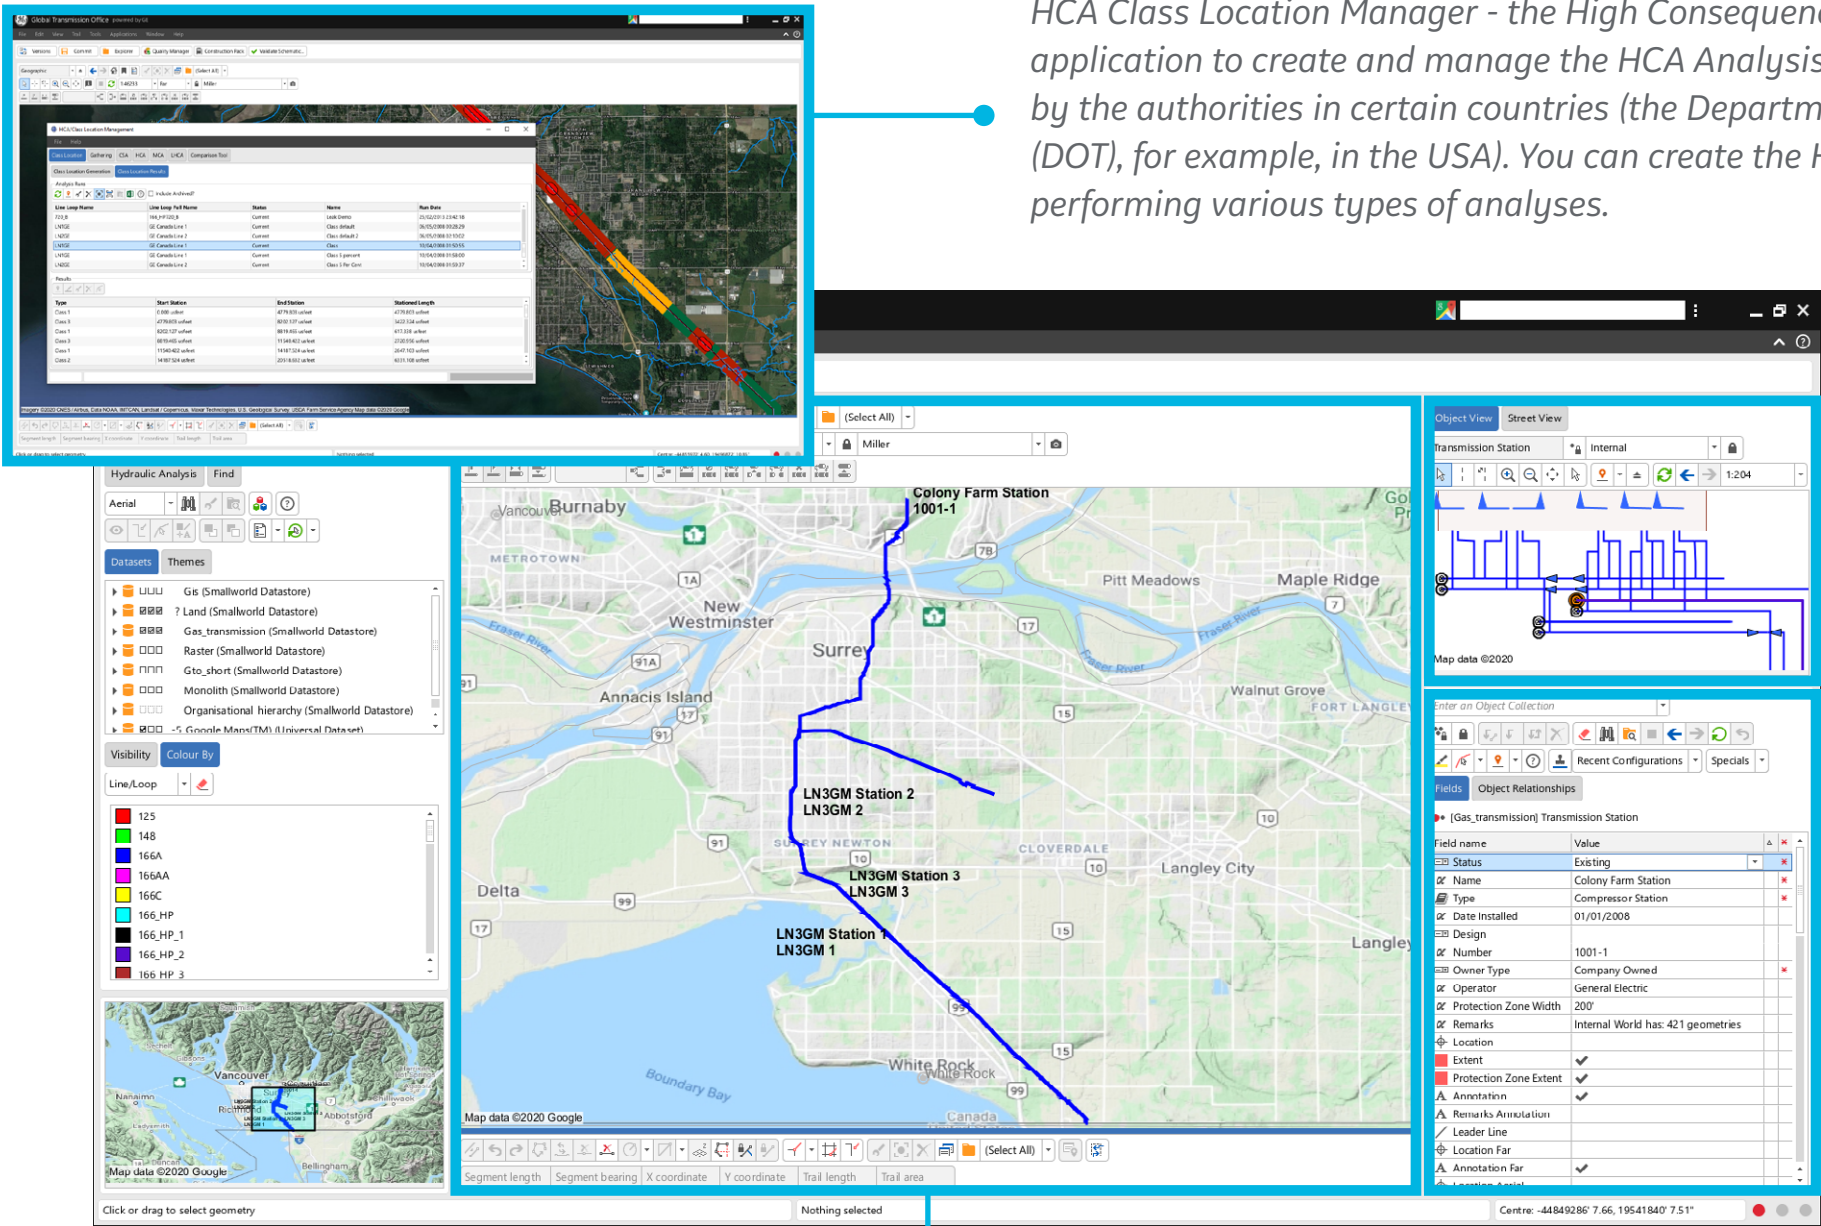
HCA Class Location Manager - the High Consequen application to create and manage the HCA Analysis by the authorities in certain countries (the Departm (DOT), for example, in the USA). You can create the H performing various types of analyses.

Global Transmission Office

HCA/Class Location Management

Class Location | Gathering | CSA | HCA | MCA | LHCA | Comparison Tool

Class Location Generation | Class Location Results

Results

Imagery ©2020 CNES / Airbus, Data NOAA, INTCAN, Landsat / Copernicus, Maxar Technologies, U.S. Geological Survey, USDA Farm Service Agency, Map data ©2020 Google

Hydraulic Analysis | Find

Aerial

Datasets | Themes

Gis (Smallworld Datastore)
? Land (Smallworld Datastore)
Gas_transmission (Smallworld Datastore)
Raster (Smallworld Datastore)
Gto_short (Smallworld Datastore)
Monolith (Smallworld Datastore)
Organisational hierarchy (Smallworld Datastore)
-5 Google Maps(TM) (Universal Dataset)

Visibility | Colour By

Line/Loop

125
148
166A
166AA
166C
166_HP
166_HP_1
166_HP_2
166_HP_3

Map data ©2020 Google

(Select All)

Miller

Colony Farm Station 1001-1

LN3GM Station 2
LN3GM 2

LN3GM Station 3
LN3GM 3

LN3GM Station 1
LN3GM 1

Burnaby
New Westminster
Surrey
Pitt Meadows
Maple Ridge
Annacis Island
Walnut Grove
Delta
Langley City
Langley
White Rock
Boundary Bay
CLOVERDALE
METROTOWN
SURREY NEWTON
FORT LANGLEY
Fraser River
Vancouver

Map data ©2020 Google

(Select All)

Segment length | Segment bearing | X coordinate | Y coordinate | Trail length | Trail area

Object View | Street View

Transmission Station | Internal

1:204

Map data ©2020

Enter an Object Collection

Recent Configurations | Specials

Fields | Object Relationships

[Gas_transmission] Transmission Station

| Field name | Value |
|---|---|
| Status | Existing |
| Name | Colony Farm Station |
| Type | Compressor Station |
| Date Installed | 01/01/2008 |
| Design | |
| Number | 1001-1 |
| Owner Type | Company Owned |
| Operator | General Electric |
| Protection Zone Width | 200' |
| Remarks | Internal World has: 421 geometries |
| Location | |
| Extent | ✔ |
| Protection Zone Extent | ✔ |
| Annotation | ✔ |
| Remarks Annotation | |
| Leader Line | |
| Location Far | |
| Annotation Far | ✔ |

Click or drag to select geometry | Nothing selected | Centre: -44849286' 7.66, 19541840' 7.51"